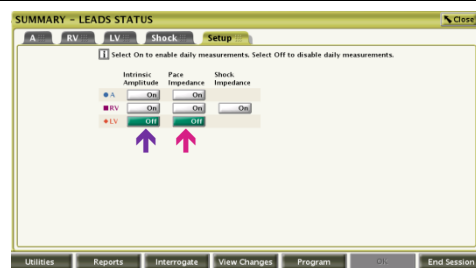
SUMMARY - LEADS STATUS

Close

A

RV

LV

Shock

Setup

Select On to enable daily measurements. Select Off to disable daily measurements.

| | Intrinsic Amplitude | Pace Impedance | Shock Impedance |
|---|---|---|---|
| A | On | On | |
| RV | On | On | On |
| LV | Off | Off | |

Utilities

Reports

Interrogate

View Changes

Program

OK

End Session